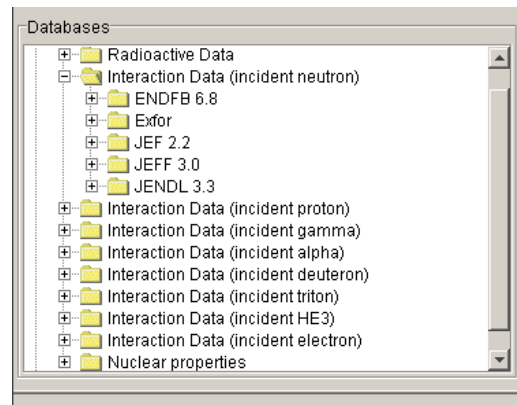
Databases

Radioactive Data
Interaction Data (incident neutron)
ENDFB 6.8
Exfor
JEF 2.2
JEFF 3.0
JENDL 3.3
Interaction Data (incident proton)
Interaction Data (incident gamma)
Interaction Data (incident alpha)
Interaction Data (incident deuteron)
Interaction Data (incident triton)
Interaction Data (incident HE3)
Interaction Data (incident electron)
Nuclear properties